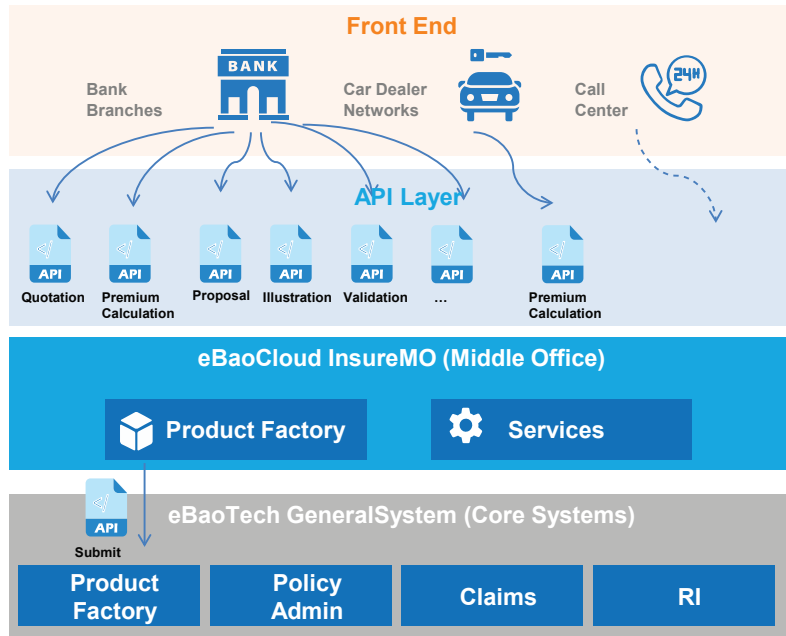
Front End

Bank Branches

BANK

Car Dealer Networks

Call Center

24H

API Layer

API
Quotation

API
Premium Calculation

API
Proposal

API
Illustration

API
Validation

API
...

API
Premium Calculation

eBaoCloud InsureMO (Middle Office)

Product Factory

Services

API
Submit

eBaoTech GeneralSystem (Core Systems)

Product Factory

Policy Admin

Claims

RI